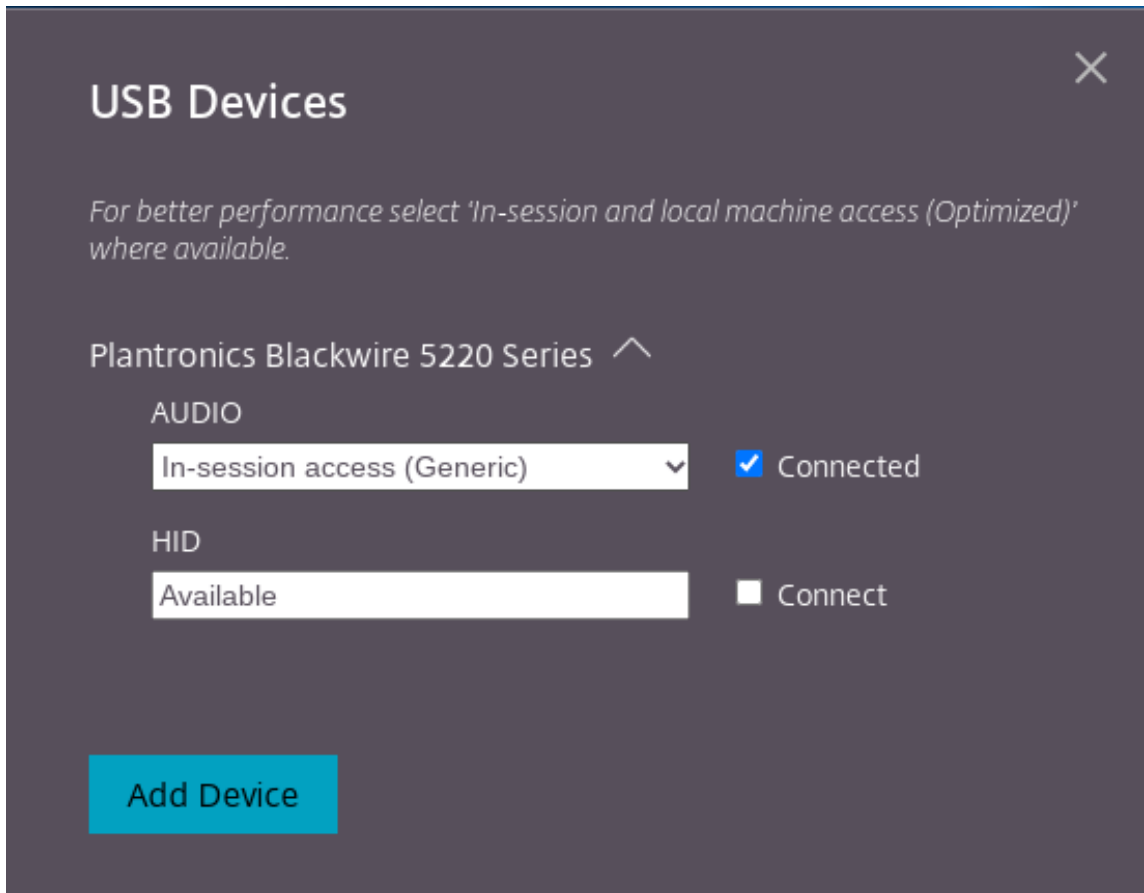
USB Devices

For better performance select 'In-session and local machine access (Optimized)' where available.

Plantronics Blackwire 5220 Series

AUDIO

In-session access (Generic)

Connected

HID

Available

Connect

Add Device